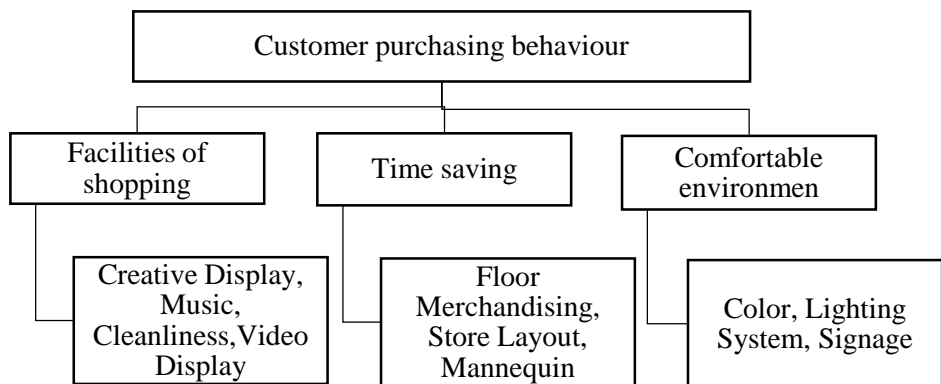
Customer purchasing behaviour

Facilities of shopping

Time saving

Comfortable environmen

Creative Display, Music, Cleanliness,Video Display

Floor Merchandising, Store Layout, Mannequin

Color, Lighting System, Signage